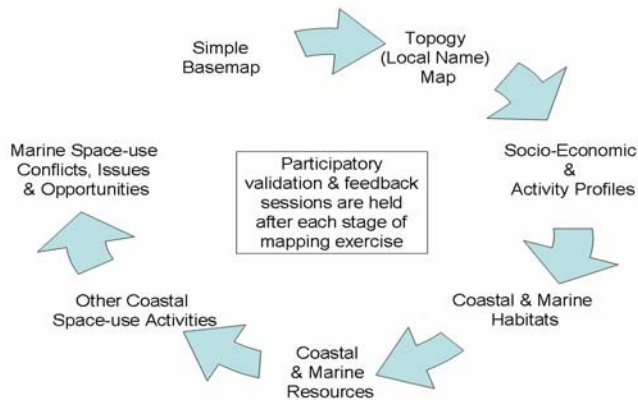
Simple Basemap

Topogy (Local Name) Map

Socio-Economic & Activity Profiles

Coastal & Marine Habitats

Coastal & Marine Resources

Other Coastal Space-use Activities

Marine Space-use Conflicts, Issues & Opportunities

Participatory validation & feedback sessions are held after each stage of mapping exercise